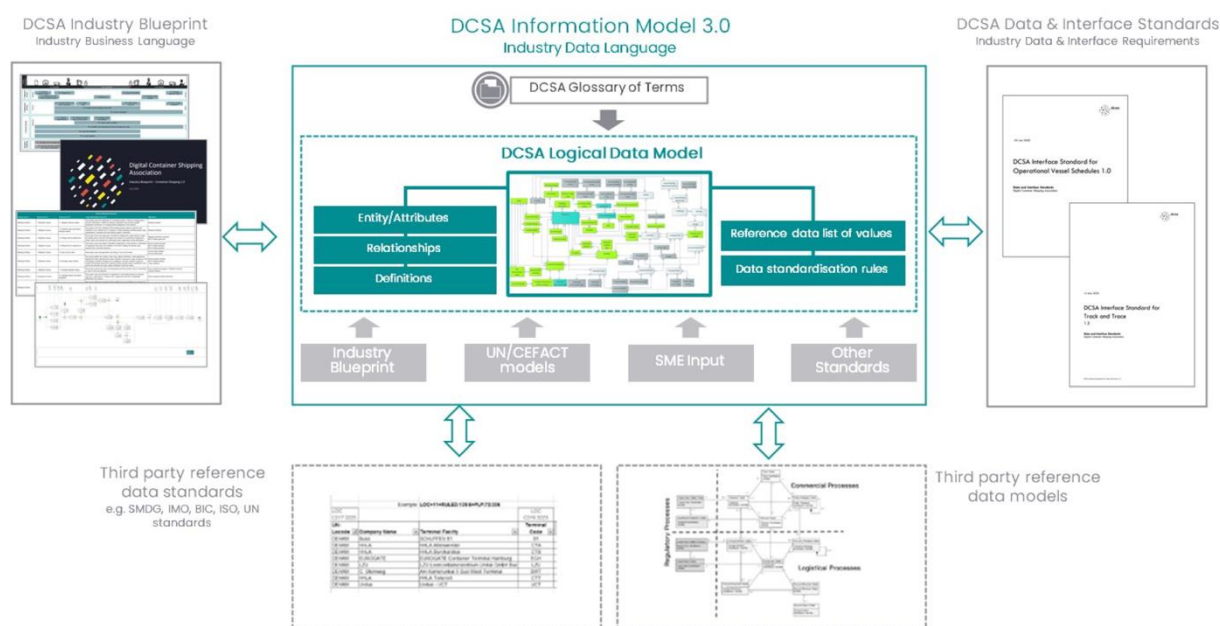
DCSA Industry Blueprint
Industry Business Language

DCSA Information Model 3.0
Industry Data Language

DCSA Data & Interface Standards
Industry Data & Interface Requirements

Digital Container Shipping Association

DCSA Glossary of Terms

DCSA Logical Data Model

Entity/Attributes
Relationships
Definitions

Reference data list of values
Data standardisation rules

Industry Blueprint
UN/CEFACT models
SME Input
Other Standards

DCSA Interface Standard for Operational Vessel Schedules 1.0

DCSA Interface Standard for Track and Trace 1.0

Third party reference data standards
e.g. SMDG, IMO, BIC, ISO, UN standards

Third party reference data models

Commercial Processes
Regulatory Processes
Logistical Processes